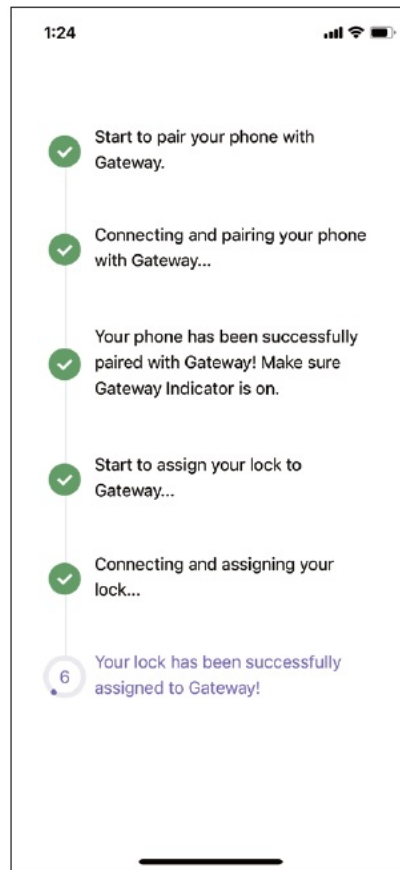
1:24

Start to pair your phone with Gateway.

Connecting and pairing your phone with Gateway...

Your phone has been successfully paired with Gateway! Make sure Gateway Indicator is on.

Start to assign your lock to Gateway...

Connecting and assigning your lock...

6

Your lock has been successfully assigned to Gateway!